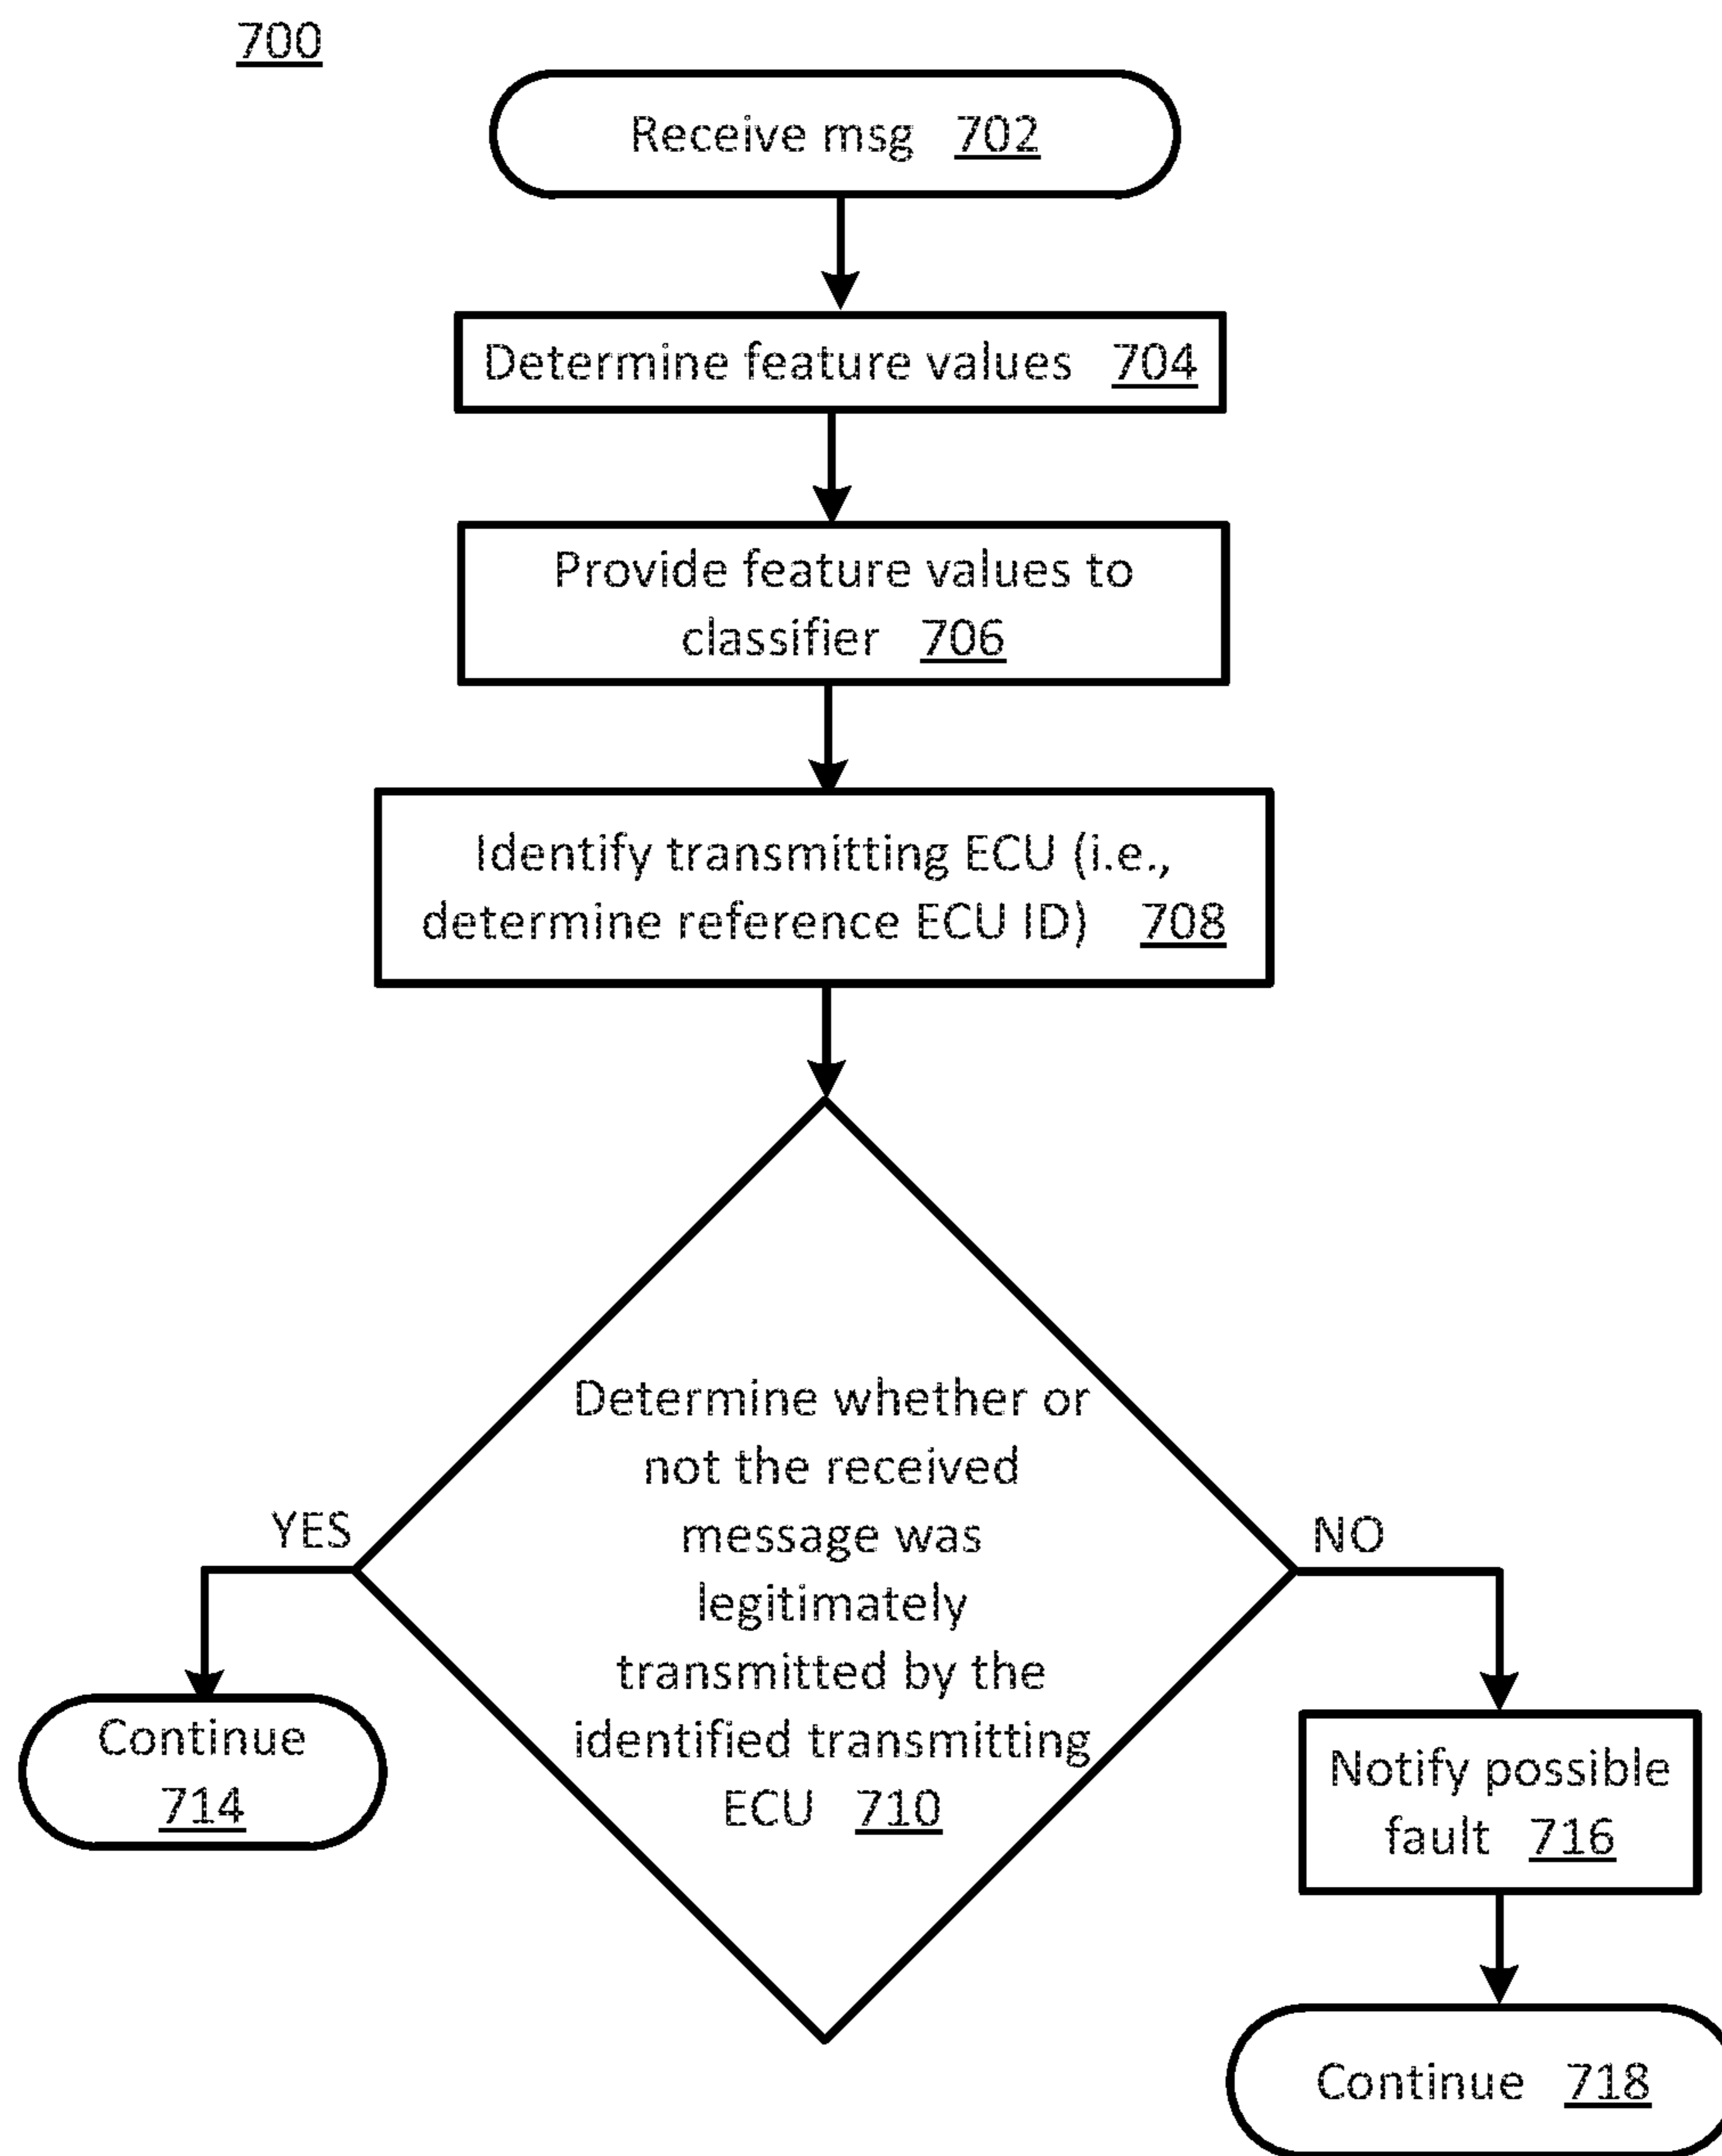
700

Receive msg 702

Determine feature values 704

Provide feature values to classifier 706

Identify transmitting ECU (i.e., determine reference ECU ID) 708

Determine whether or not the received message was legitimately transmitted by the identified transmitting ECU 710

YES

NO

Continue 714

Notify possible fault 716

Continue 718